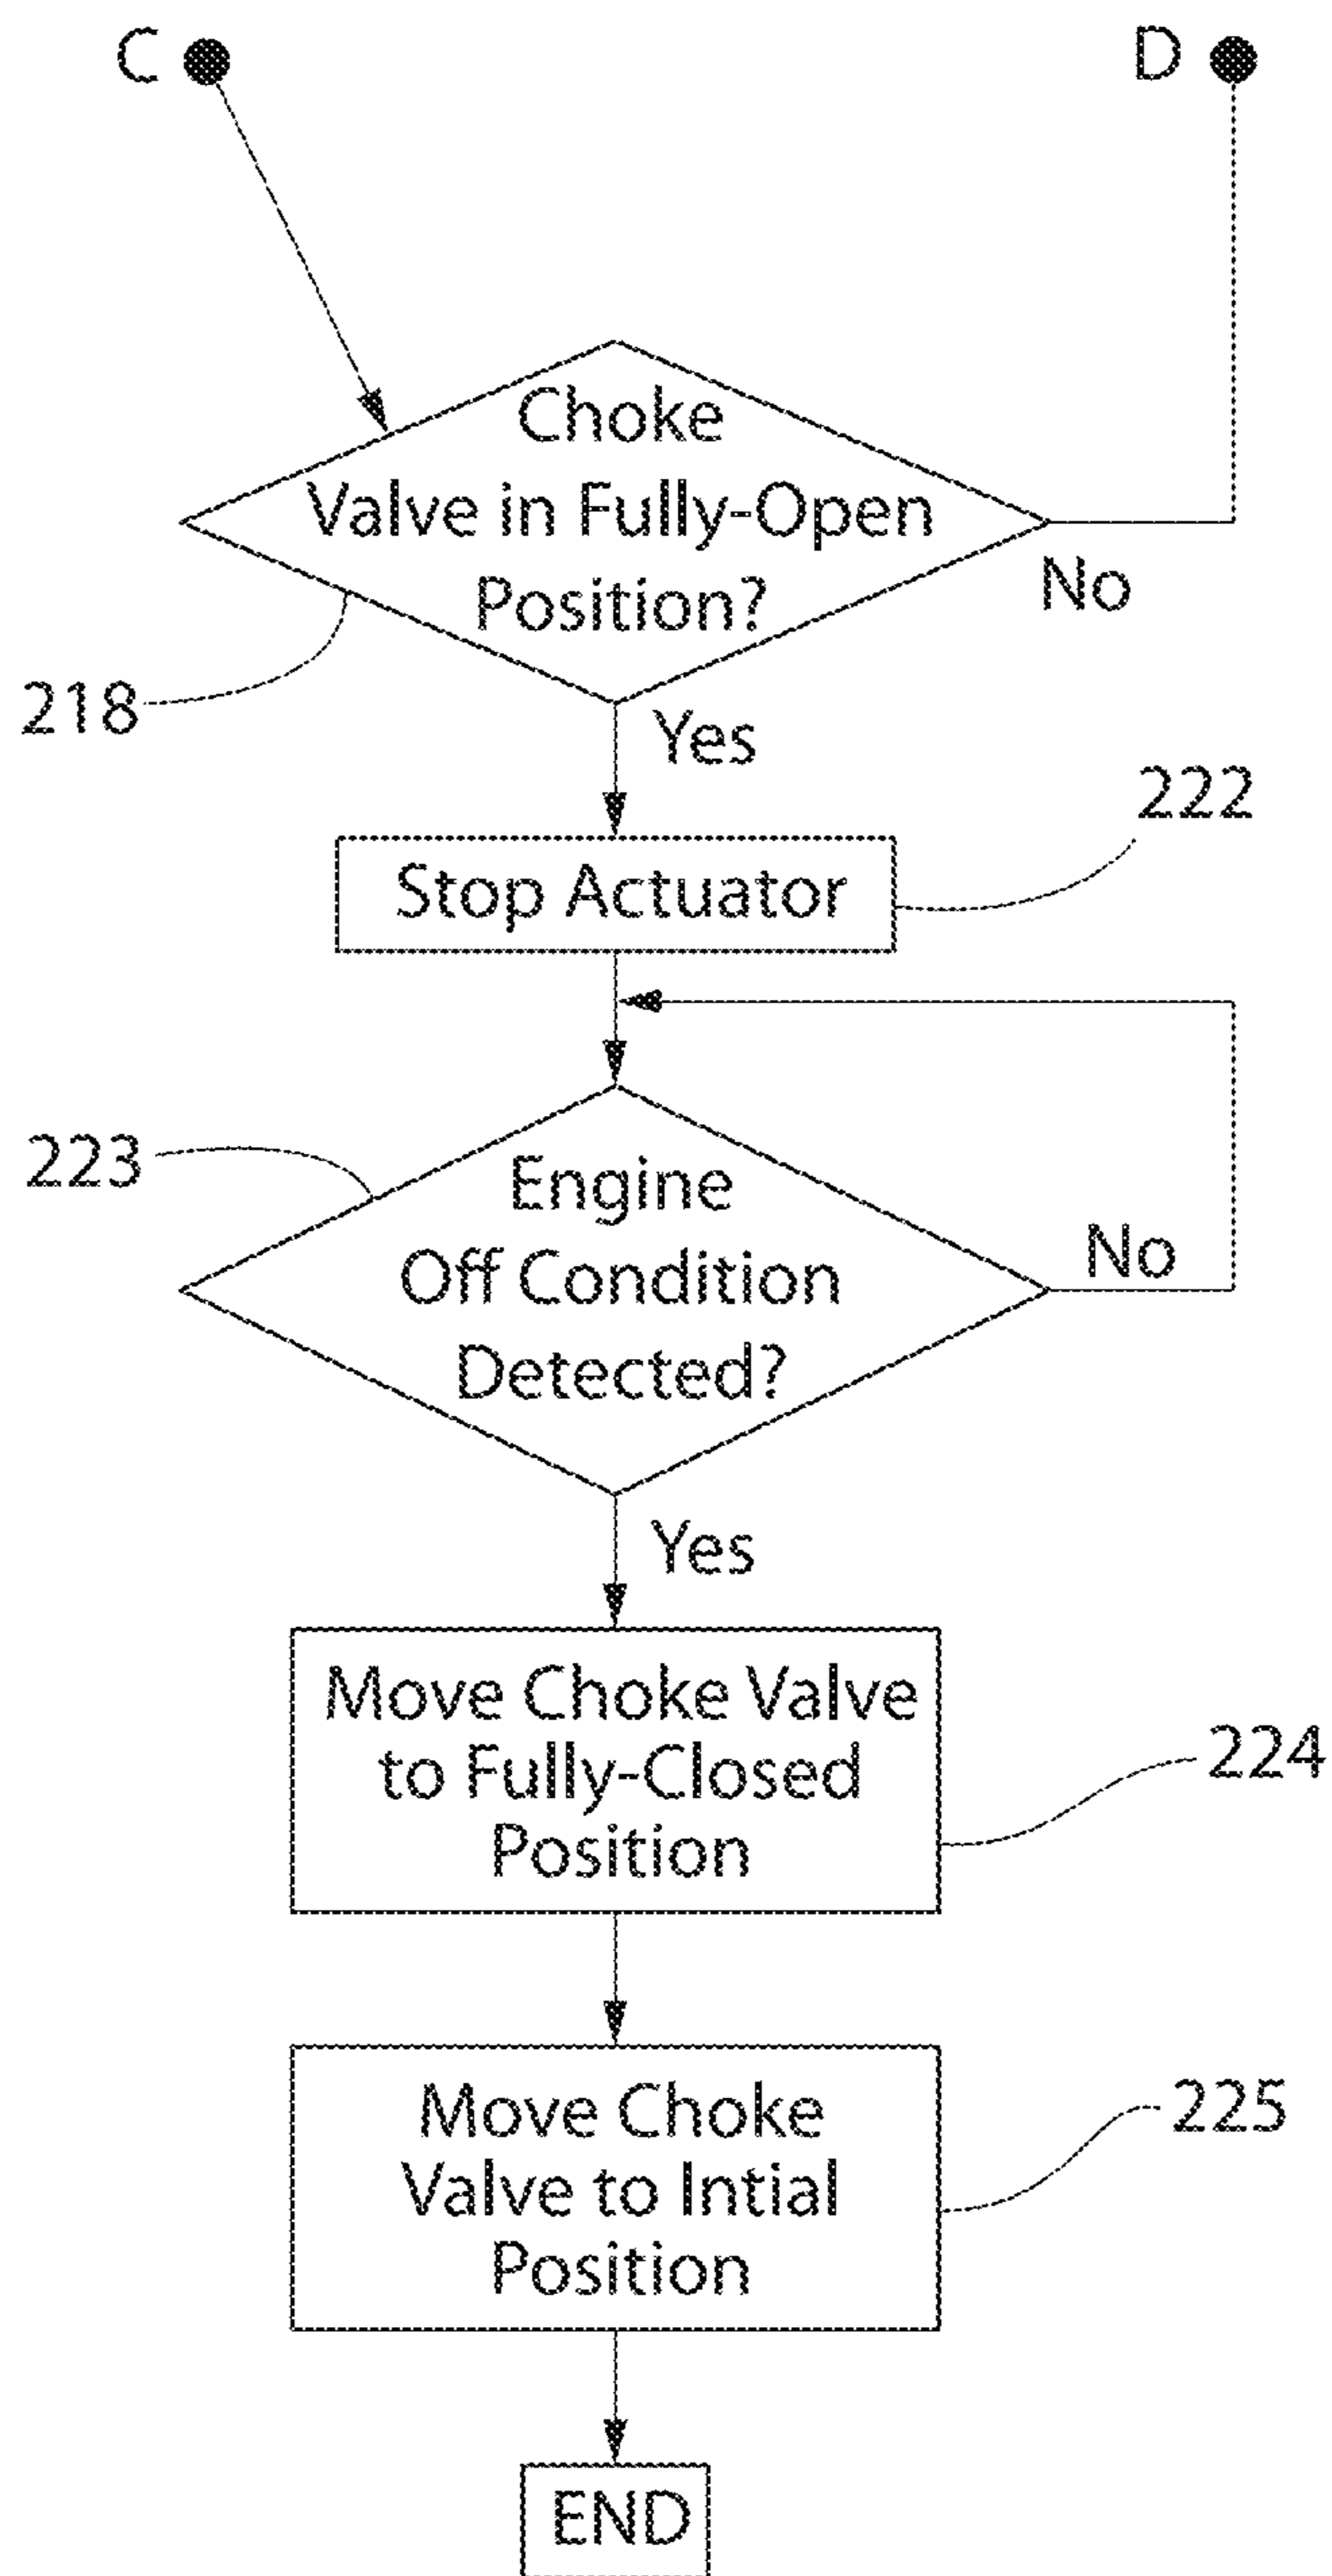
C

D

Choke Valve in Fully-Open Position?

No

218

Yes

222

Stop Actuator

223

Engine Off Condition Detected?

No

Yes

Move Choke Valve to Fully-Closed Position

224

Move Choke Valve to Intial Position

225

END